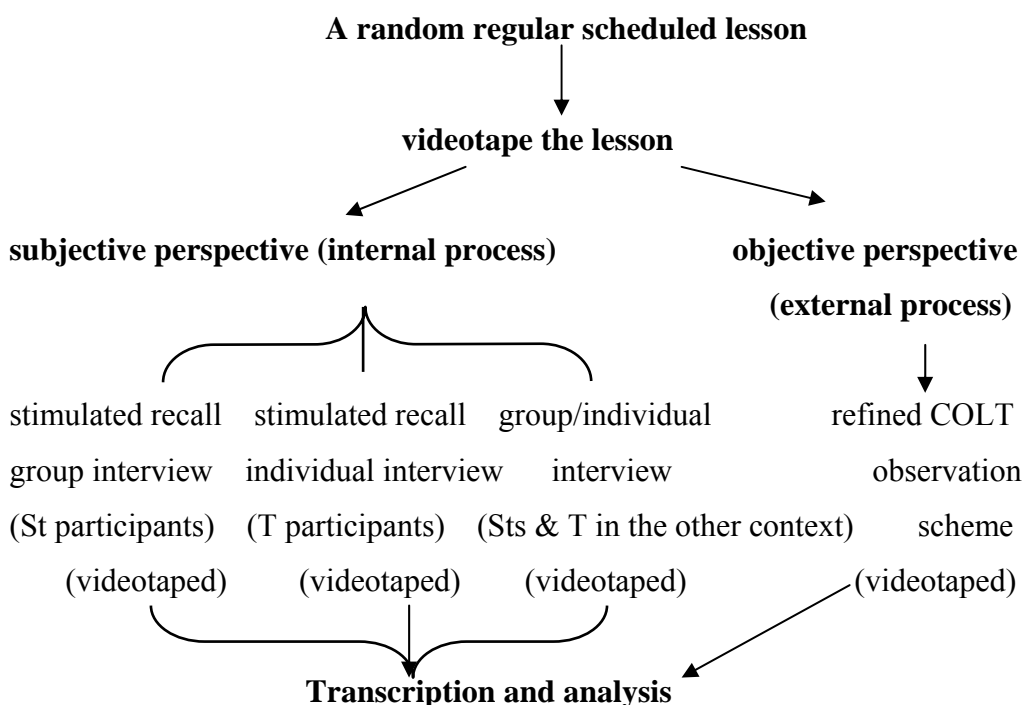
A random regular scheduled lesson

videotape the lesson

subjective perspective (internal process)

objective perspective (external process)

stimulated recall group interview (St participants) (videotaped)

stimulated recall individual interview (T participants) (videotaped)

group/individual interview (Sts & T in the other context) (videotaped)

refined COLT observation scheme (videotaped)

Transcription and analysis